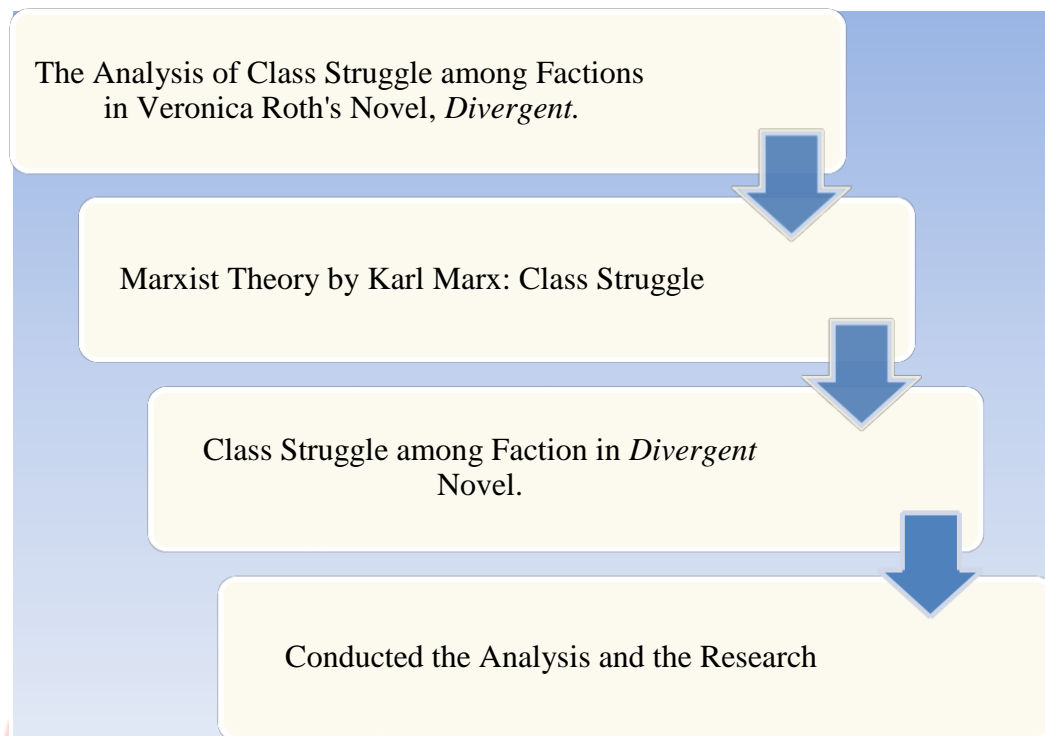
The Analysis of Class Struggle among Factions in Veronica Roth's Novel, *Divergent.*

Marxist Theory by Karl Marx: Class Struggle

Class Struggle among Faction in *Divergent* Novel.

Conducted the Analysis and the Research